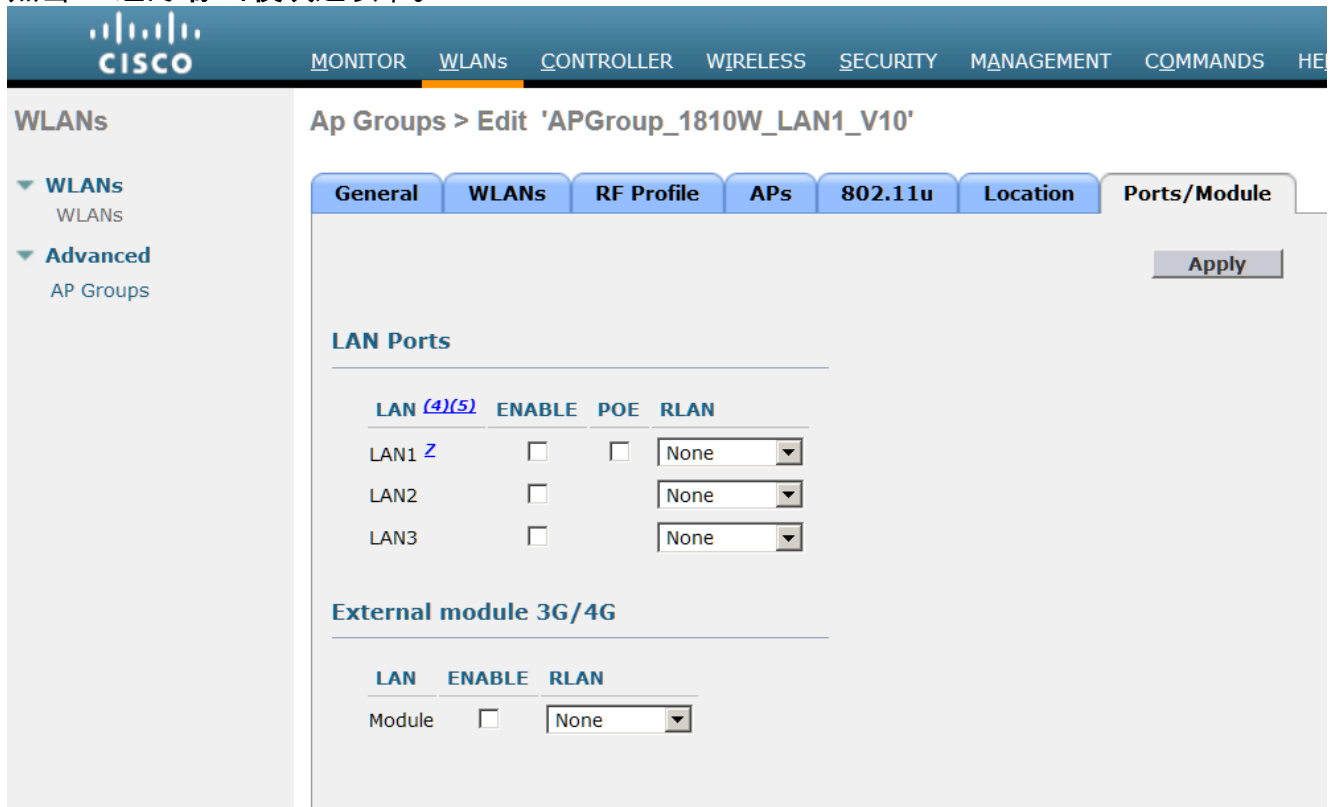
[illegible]

cisco

MONITOR WLANs CONTROLLER WIRELESS SECURITY MANAGEMENT COMMANDS HE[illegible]

WLANs

WLANs
WLANs

Advanced
AP Groups

Ap Groups > Edit 'APGroup_1810W_LAN1_V10'

General | WLANs | RF Profile | APs | 802.11u | Location | Ports/Module

Apply

LAN Ports

| LAN (4)(5) | ENABLE | POE | RLAN |
|---|---|---|---|
| LAN1 7 | | | None |
| LAN2 | | | None |
| LAN3 | | | None |

External module 3G/4G

| LAN | ENABLE | RLAN |
|---|---|---|
| Module | | None |